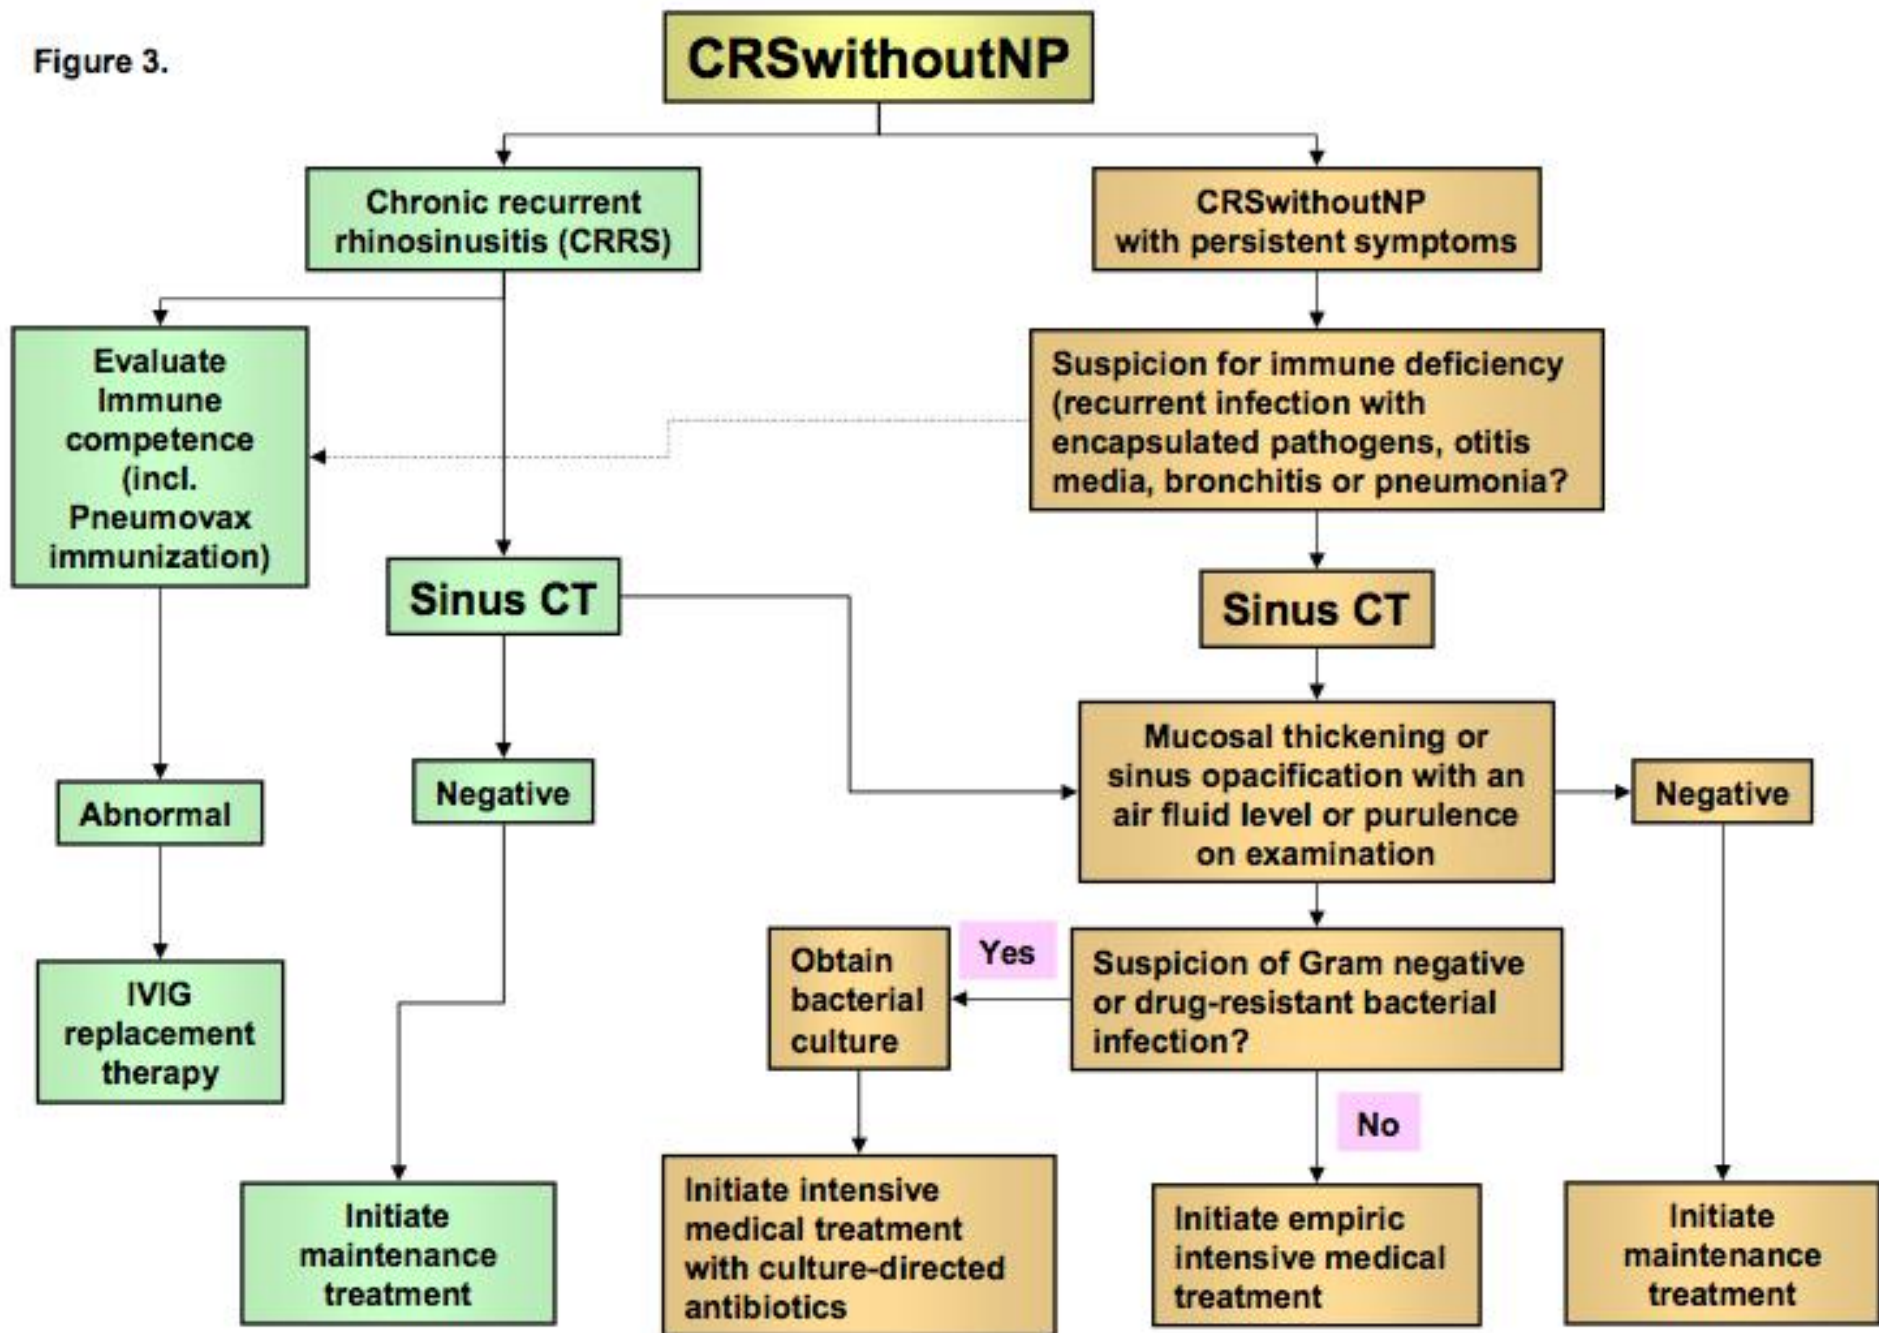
Figure 3.

CRSwithoutNP

Chronic recurrent rhinosinusitis (CRRS)

CRSwithoutNP with persistent symptoms

Evaluate Immune competence (incl. Pneumovax immunization)

Suspicion for immune deficiency (recurrent infection with encapsulated pathogens, otitis media, bronchitis or pneumonia?

Sinus CT

Sinus CT

Mucosal thickening or sinus opacification with an air fluid level or purulence on examination

Abnormal

Negative

Negative

Obtain bacterial culture

Yes

Suspicion of Gram negative or drug-resistant bacterial infection?

IVIG replacement therapy

No

Initiate maintenance treatment

Initiate intensive medical treatment with culture-directed antibiotics

Initiate empiric intensive medical treatment

Initiate maintenance treatment